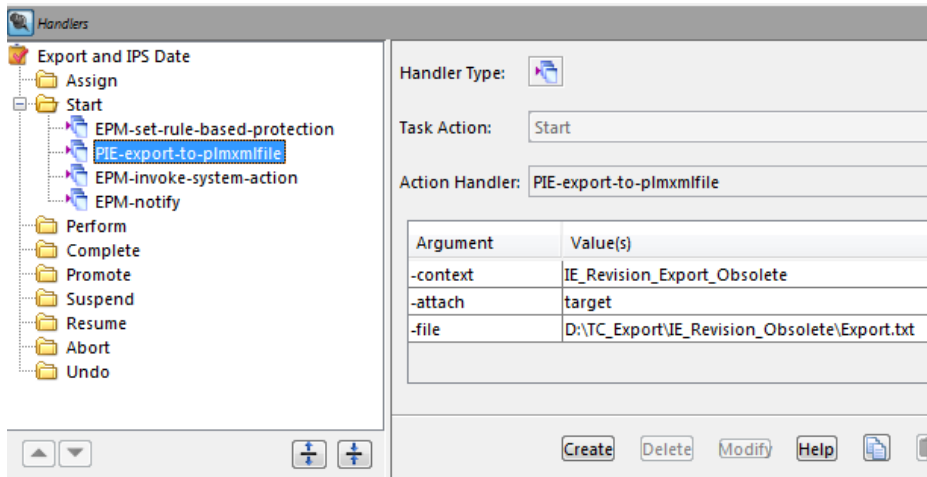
Handlers

Export and IPS Date
Assign
Start
EPM-set-rule-based-protection
PIE-export-to-plmxmlfile
EPM-invoke-system-action
EPM-notify
Perform
Complete
Promote
Suspend
Resume
Abort
Undo

Handler Type:

Task Action: Start

Action Handler: PIE-export-to-plmxmlfile

| Argument | Value(s) |
|---|---|
| -context | IE_Revision_Export_Obsolete |
| -attach | target |
| -file | D:\TC_Export\IE_Revision_Obsolete\Export.txt |

Create Delete Modify Help